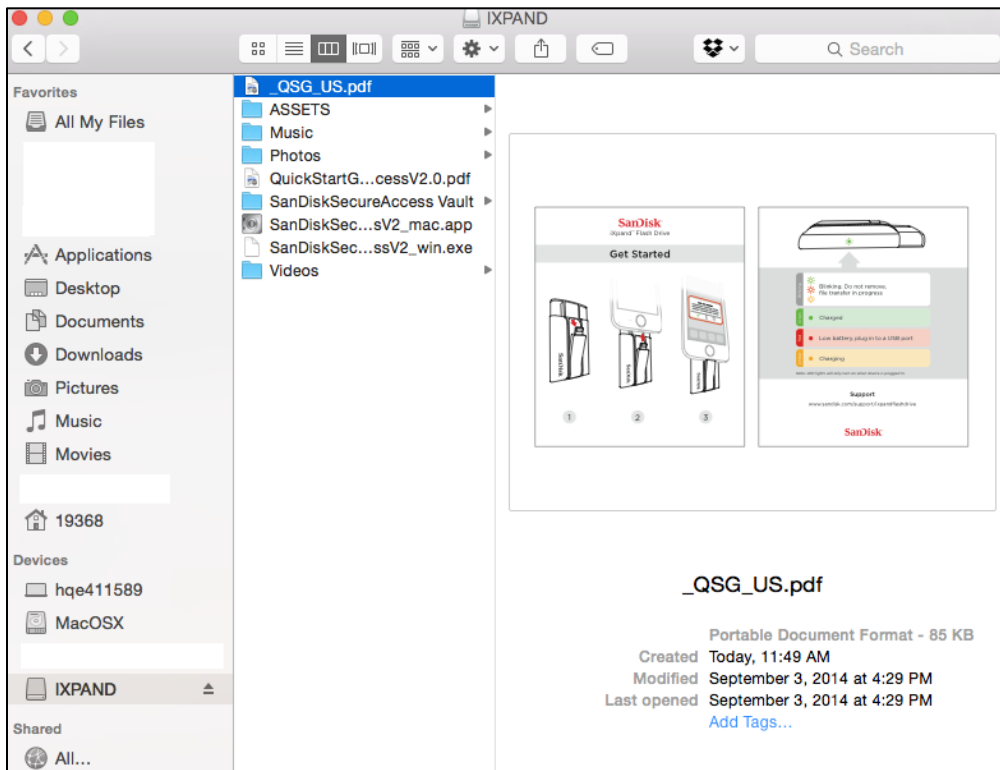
IXPAND

Search

Favorites
All My Files
Applications
Desktop
Documents
Downloads
Pictures
Music
Movies
19368
Devices
hqe411589
MacOSX
IXPAND
Shared
All...

_QSG_US.pdf
ASSETS
Music
Photos
QuickStartG...cessV2.0.pdf
SanDiskSecureAccess Vault
SanDiskSec...sV2_mac.app
SanDiskSec...ssV2_win.exe
Videos

SanDisk
iXpand™ Flash Drive
Get Started
1 2 3

Blinking. Do not remove, file transfer in progress
Charged
Low battery, plug in to a USB port
Charging
Support
www.sandisk.com/support/ixpandflashdrive
SanDisk

_QSG_US.pdf

Portable Document Format - 85 KB
Created Today, 11:49 AM
Modified September 3, 2014 at 4:29 PM
Last opened September 3, 2014 at 4:29 PM
Add Tags...